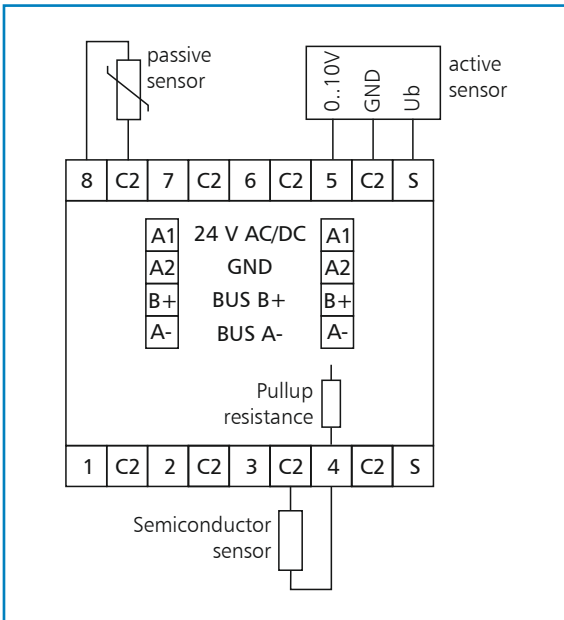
passive sensor

0...10V
GND
Ub

active sensor

| 8 | C2 | 7 | C2 | 6 | C2 | 5 | C2 | S |
|---|---|---|---|---|---|---|---|---|

A1 24 V AC/DC A1
A2 GND A2
B+ BUS B+ B+
A- BUS A- A-

Pullup resistance

| 1 | C2 | 2 | C2 | 3 | C2 | 4 | C2 | S |
|---|---|---|---|---|---|---|---|---|

Semiconductor sensor